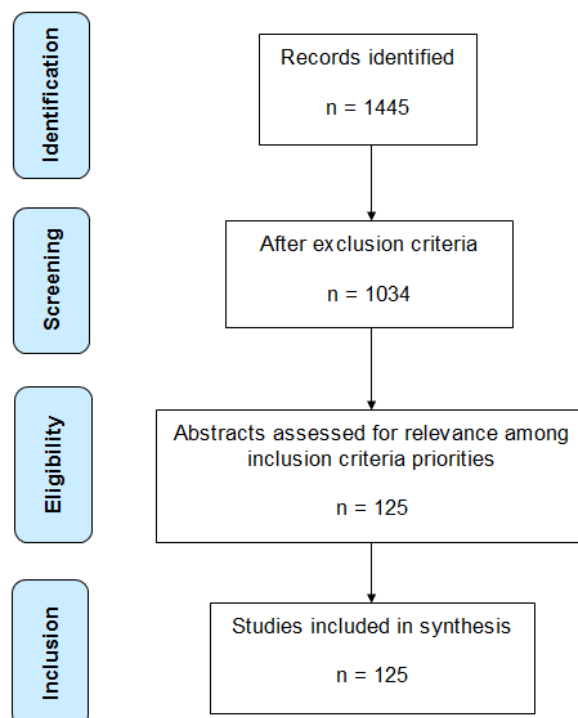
Identification

Records identified

n = 1445

Screening

After exclusion criteria

n = 1034

Eligibility

Abstracts assessed for relevance among inclusion criteria priorities

n = 125

Inclusion

Studies included in synthesis

n = 125